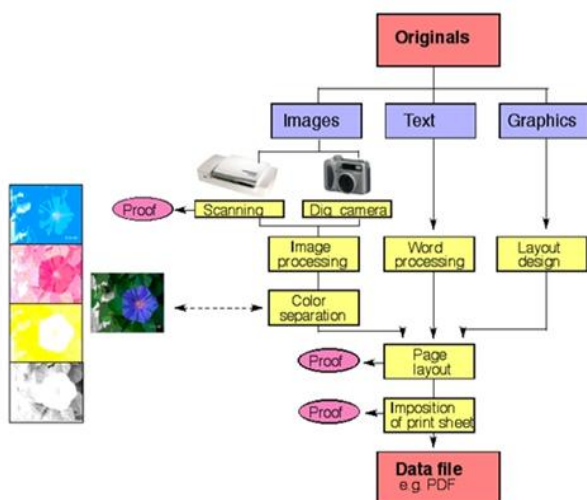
Originals

Images

Text

Graphics

Proof

Scanning

Dig. camera

Image processing

Word processing

Layout design

Color separation

Proof

Page layout

Proof

Imposition of print sheet

Data file
e.g. PDF